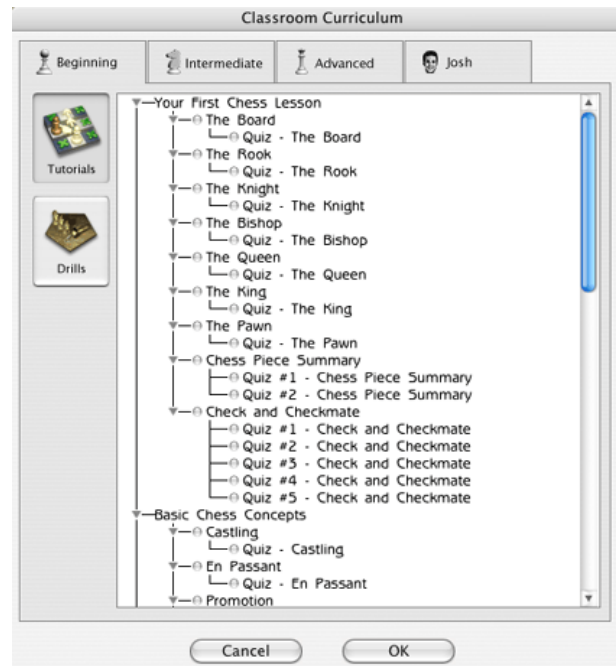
Classroom Curriculum

Beginning
Intermediate
Advanced
Josh

Tutorials

Drills

Your First Chess Lesson
The Board
Quiz - The Board
The Rook
Quiz - The Rook
The Knight
Quiz - The Knight
The Bishop
Quiz - The Bishop
The Queen
Quiz - The Queen
The King
Quiz - The King
The Pawn
Quiz - The Pawn
Chess Piece Summary
Quiz #1 - Chess Piece Summary
Quiz #2 - Chess Piece Summary
Check and Checkmate
Quiz #1 - Check and Checkmate
Quiz #2 - Check and Checkmate
Quiz #3 - Check and Checkmate
Quiz #4 - Check and Checkmate
Quiz #5 - Check and Checkmate
Basic Chess Concepts
Castling
Quiz - Castling
En Passant
Quiz - En Passant
Promotion

Cancel
OK